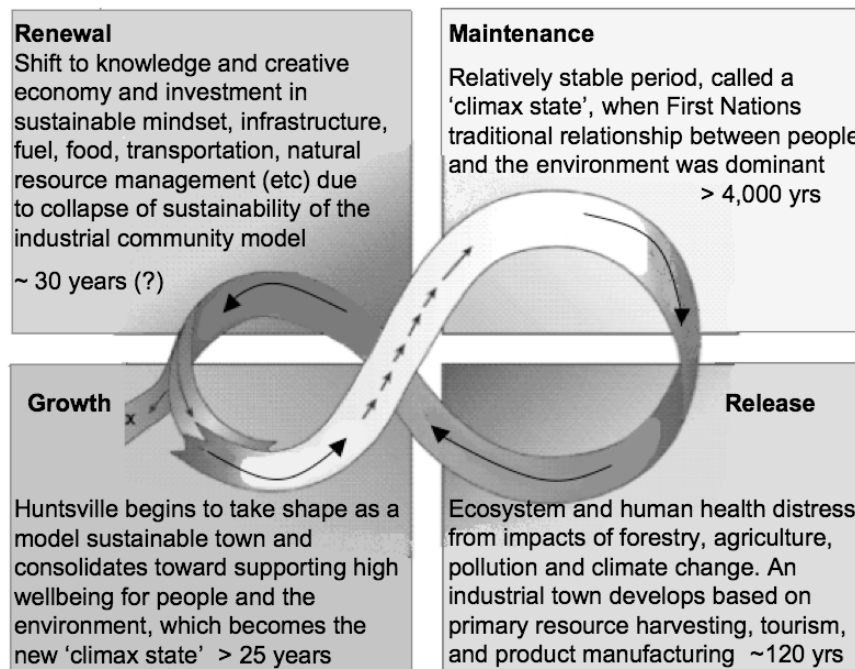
**Renewal**
Shift to knowledge and creative economy and investment in sustainable mindset, infrastructure, fuel, food, transportation, natural resource management (etc) due to collapse of sustainability of the industrial community model

~ 30 years (?)

**Maintenance**
Relatively stable period, called a 'climax state', when First Nations traditional relationship between people and the environment was dominant
> 4,000 yrs

**Growth**

x

**Release**

Huntsville begins to take shape as a model sustainable town and consolidates toward supporting high wellbeing for people and the environment, which becomes the new 'climax state' > 25 years

Ecosystem and human health distress from impacts of forestry, agriculture, pollution and climate change. An industrial town develops based on primary resource harvesting, tourism, and product manufacturing ~120 yrs